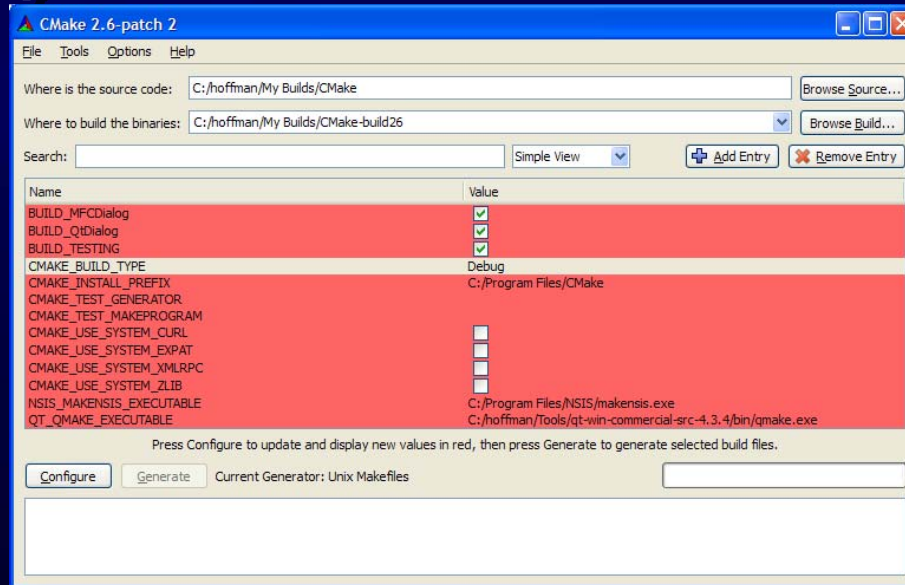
CMake 2.6-patch 2

File Tools Options Help

Where is the source code: C:/hoffman/My Builds/CMake Browse Source...

Where to build the binaries: C:/hoffman/My Builds/CMake-build26 Browse Build...

Search: Simple View Add Entry Remove Entry

| Name | Value |
|---|---|
| BUILD_MFCDialog | ☑ |
| BUILD_QtDialog | ☑ |
| BUILD_TESTING | ☑ |
| CMAKE_BUILD_TYPE | Debug |
| CMAKE_INSTALL_PREFIX | C:/Program Files/CMake |
| CMAKE_TEST_GENERATOR | |
| CMAKE_TEST_MAKEPROGRAM | |
| CMAKE_USE_SYSTEM_CURL | ☐ |
| CMAKE_USE_SYSTEM_EXPAT | ☐ |
| CMAKE_USE_SYSTEM_XMLRPC | ☐ |
| CMAKE_USE_SYSTEM_ZLIB | ☐ |
| NSIS_MAKENSIS_EXECUTABLE | C:/Program Files/NSIS/makensis.exe |
| QT_QMAKE_EXECUTABLE | C:/hoffman/Tools/qt-win-commercial-src-4.3.4/bin/qmake.exe |

Press Configure to update and display new values in red, then press Generate to generate selected build files.

Configure Generate Current Generator: Unix Makefiles